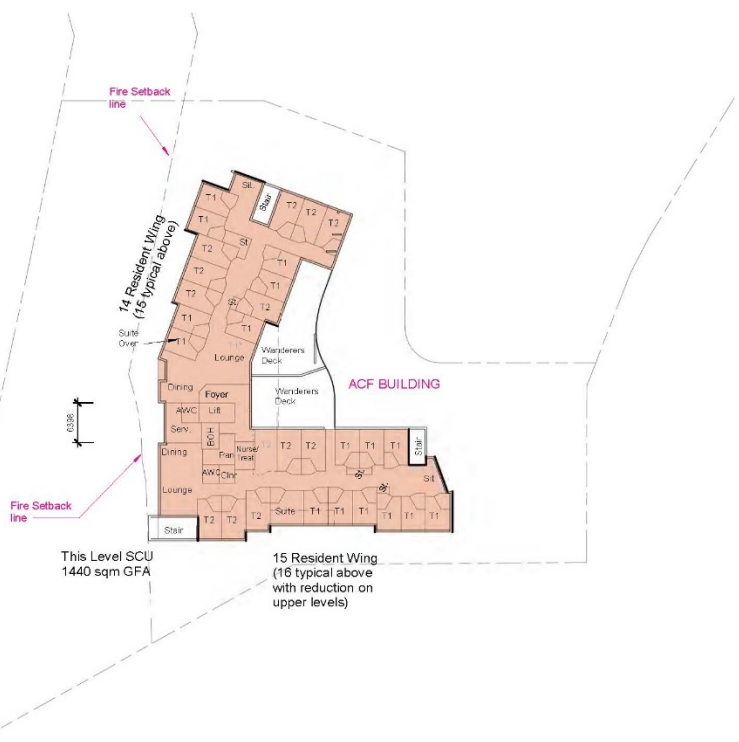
Fire Setback line

14 Resident Wing (15 typical above)

T1
Sit.
Stair
T2
T2
T2
T1
T2
St
T2
T1
St.
T1
T2
T1
T1
Suite Over
Lounge
Wanderers Deck
Wanderers Deck
ACF BUILDING
Dining
Foyer
AWC
Lift
Serv.
BOH
Dining
Pan
Nurse/ Treat
AWC
Clnc
Lounge
T2
T2
T1
T1
T1
Stair
St.
Sit
Stair
T2
T2
T2
Suite
T1
T1
T1
T1
T1
T1

6336

Fire Setback line

This Level SCU
1440 sqm GFA

15 Resident Wing (16 typical above with reduction on upper levels)